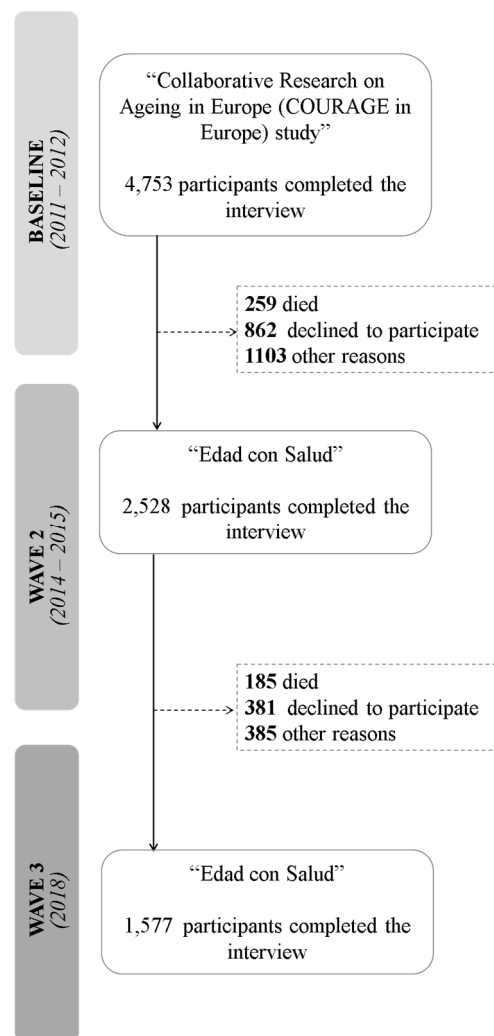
BASELINE
(2011 – 2012)

“Collaborative Research on Ageing in Europe (COURAGE in Europe) study”

4,753 participants completed the interview

**259** died
**862** declined to participate
**1103** other reasons

WAVE 2
(2014 – 2015)

“Edad con Salud”

2,528 participants completed the interview

**185** died
**381** declined to participate
**385** other reasons

WAVE 3
(2018)

“Edad con Salud”

1,577 participants completed the interview